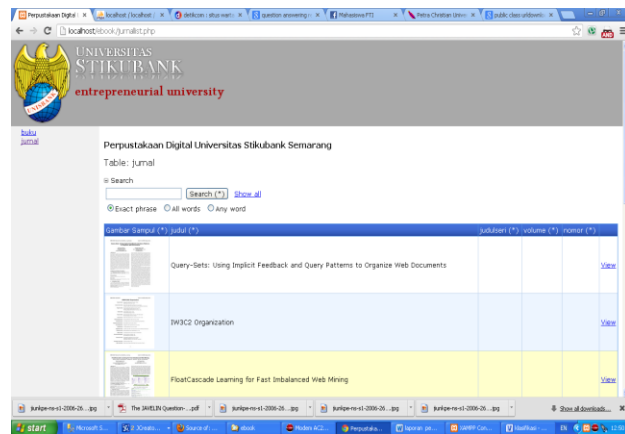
Perpustakaan Digital | × localhost / localhost | × detik.com : situs warta × question answering × Mahasiswa PTI × Petra Christian Unive × public class unidown ×

localhost/ebook/jurnallist.php

UNIVERSITAS
STIKUBANK
entrepreneurial university

buku
jurnal

Perpustakaan Digital Universitas Stikubank Semarang

Table: jurnal

Search

Search (*) Show all

Exact phrase All words Any word

| Gambar Sampul (*) | judul (*) | judulseri (*) | volume (*) | nomor (*) | |
|---|---|---|---|---|---|
| | Query-Sets: Using Implicit Feedback and Query Patterns to Organize Web Documents | | | | View |
| | IW3C2 Organization | | | | View |
| | FloatCascade Learning for Fast Imbalanced Web Mining | | | | View |

jurnlpe-ns-s1-2006-26....jpg The JAVELIN Question-....pdf jurnlpe-ns-s1-2006-26....jpg jurnlpe-ns-s1-2006-26....jpg jurnlpe-ns-s1-2006-26....jpg Show all downloads...

start Microsoft S... 2 Windo... Source of ... ebook Mozilla AC2... Perpustaka... laporan pe... XAMPP Con... klasifikasi -... EN 12:0